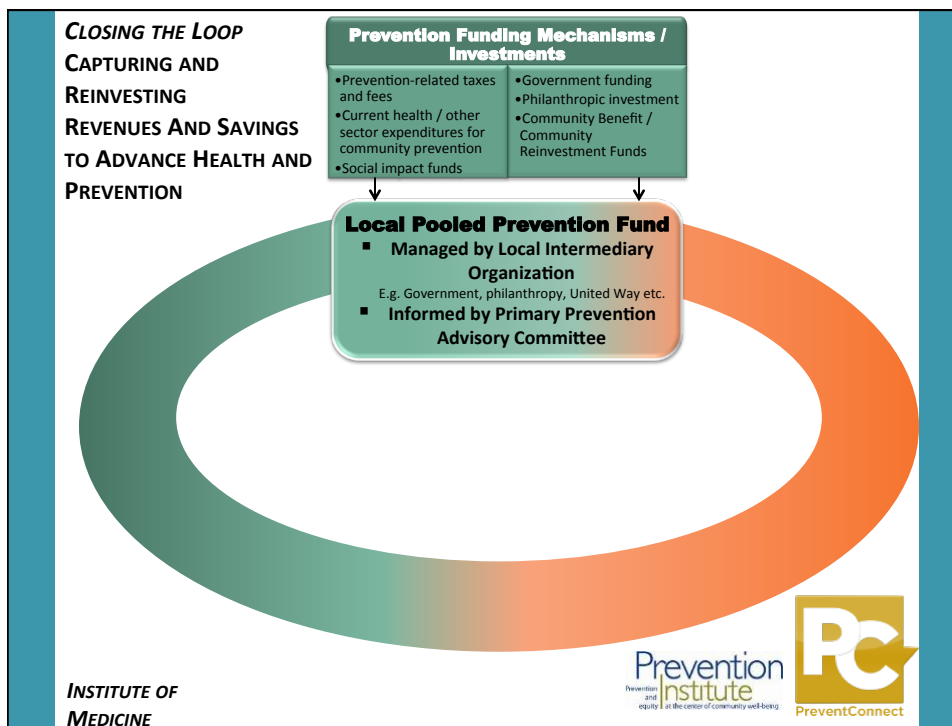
CLOSING THE LOOP
CAPTURING AND REINVESTING REVENUES AND SAVINGS TO ADVANCE HEALTH AND PREVENTION

Prevention Funding Mechanisms / Investments

•Prevention-related taxes and fees
•Current health / other sector expenditures for community prevention
•Social impact funds

•Government funding
•Philanthropic investment
•Community Benefit / Community Reinvestment Funds

Local Pooled Prevention Fund
▪ Managed by Local Intermediary Organization
E.g. Government, philanthropy, United Way etc.
▪ Informed by Primary Prevention Advisory Committee

INSTITUTE OF MEDICINE

Prevention Institute
Prevention and equity at the center of community well-being

PC
PreventConnect